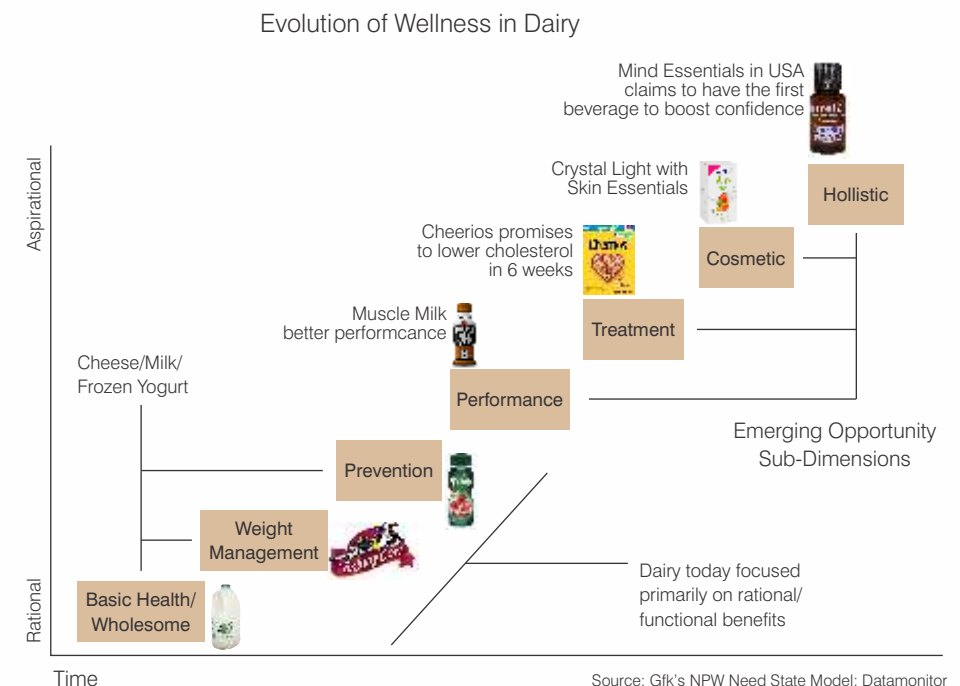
Evolution of Wellness in Dairy

Mind Essentials in USA claims to have the first beverage to boost confidence

Crystal Light with Skin Essentials

Hollistic

Cheerios promises to lower cholesterol in 6 weeks

Cheerios

Cosmetic

Muscle Milk better performcance

Treatment

Aspirational

Cheese/Milk/ Frozen Yogurt

Performance

Emerging Opportunity Sub-Dimensions

Prevention

Weight Management

Dairy today focused primarily on rational/ functional benefits

Basic Health/ Wholesome

Rational

Time

Source: Gfk's NPW Need State Model: Datamonitor